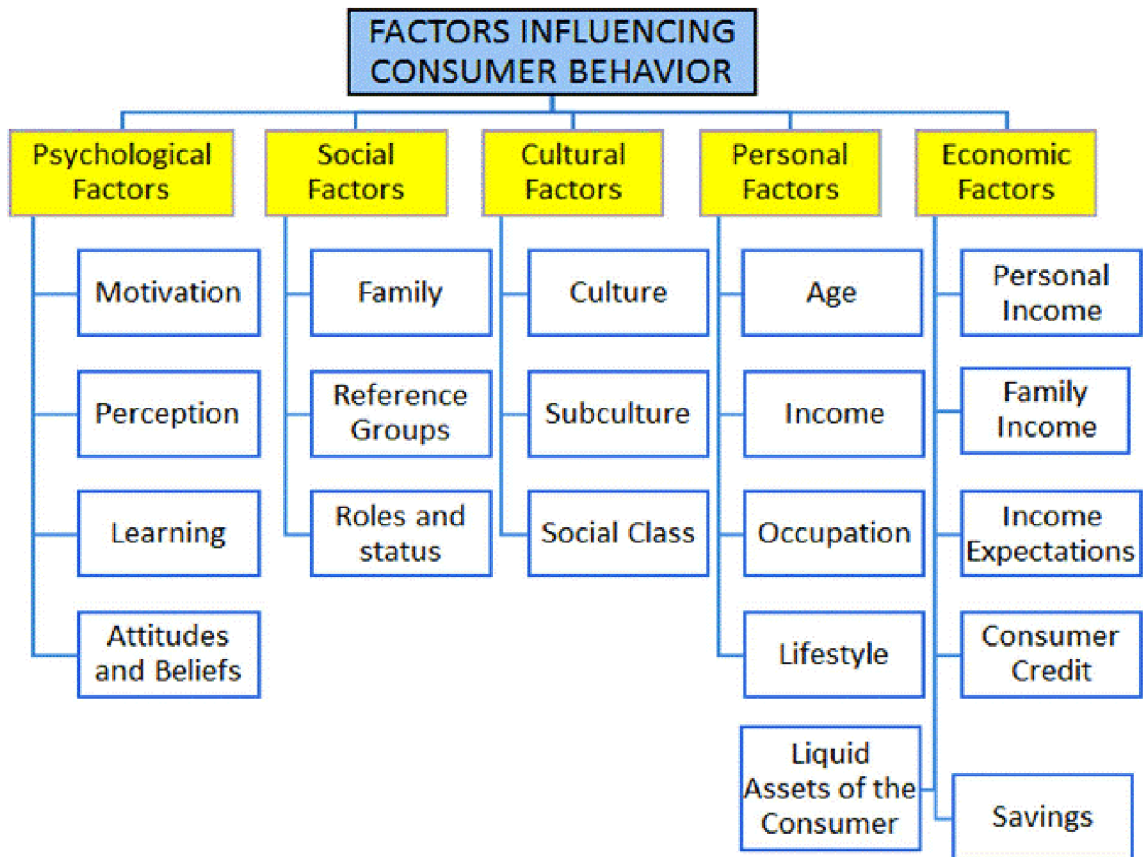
FACTORS INFLUENCING CONSUMER BEHAVIOR

Psychological Factors

Motivation

Perception

Learning

Attitudes and Beliefs

Social Factors

Family

Reference Groups

Roles and status

Cultural Factors

Culture

Subculture

Social Class

Personal Factors

Age

Income

Occupation

Lifestyle

Liquid Assets of the Consumer

Economic Factors

Personal Income

Family Income

Income Expectations

Consumer Credit

Savings